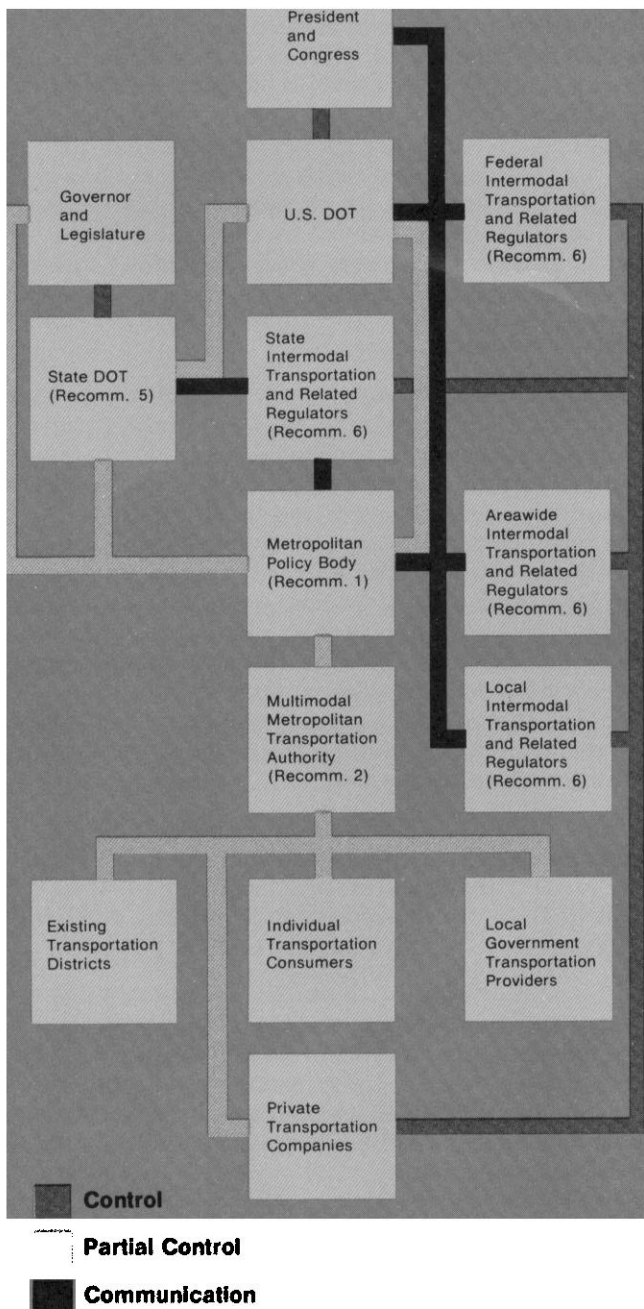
President and Congress

Governor and Legislature

U.S. DOT

Federal Intermodal Transportation and Related Regulators (Recomm. 6)

State DOT (Recomm. 5)

State Intermodal Transportation and Related Regulators (Recomm. 6)

Metropolitan Policy Body (Recomm. 1)

Areawide Intermodal Transportation and Related Regulators (Recomm. 6)

Multimodal Metropolitan Transportation Authority (Recomm. 2)

Local Intermodal Transportation and Related Regulators (Recomm. 6)

Existing Transportation Districts

Individual Transportation Consumers

Local Government Transportation Providers

Private Transportation Companies

Control

Partial Control

Communication